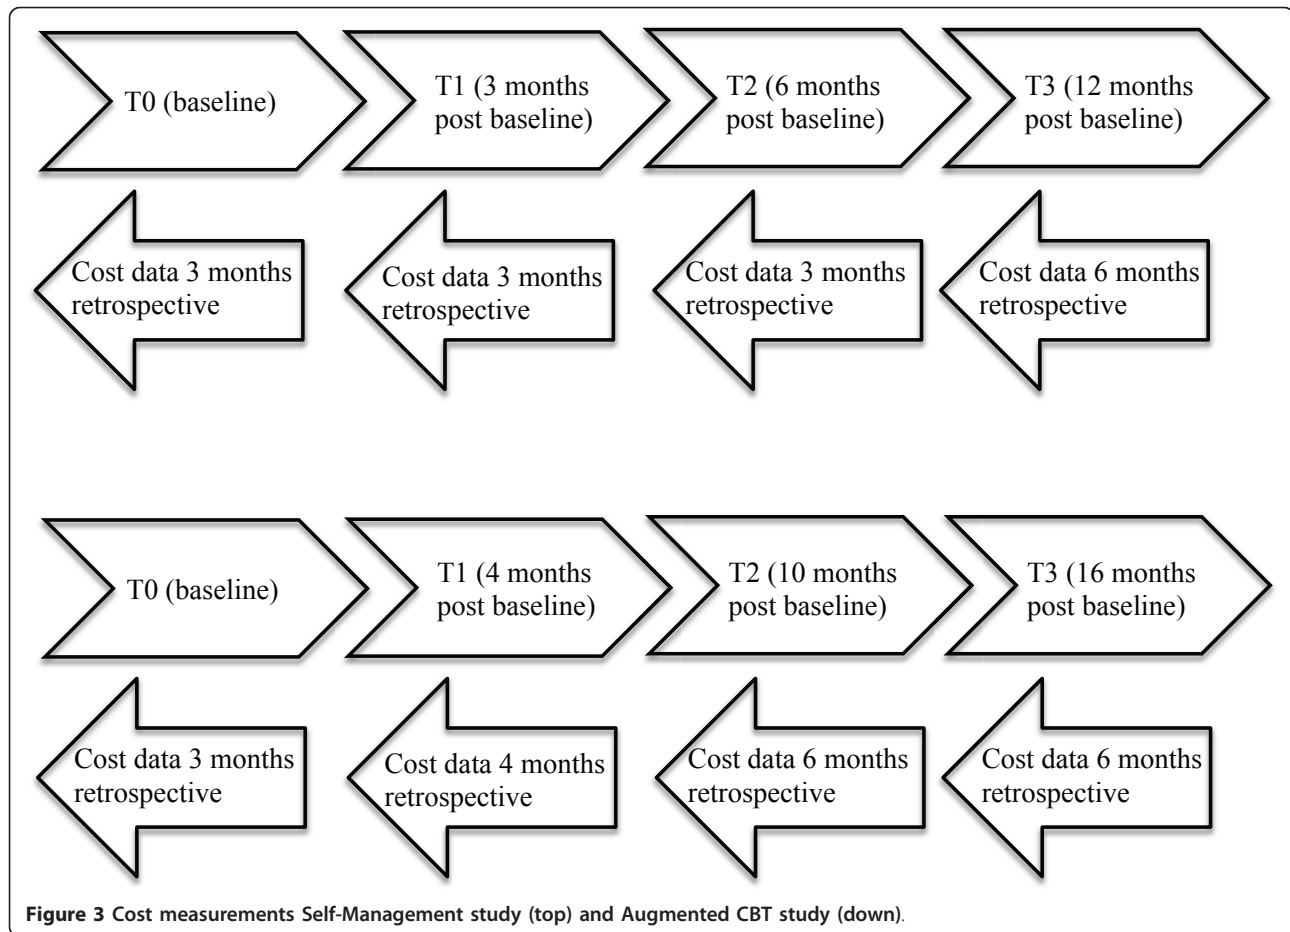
T0 (baseline)

T1 (3 months post baseline)

T2 (6 months post baseline)

T3 (12 months post baseline)

Cost data 3 months retrospective

Cost data 3 months retrospective

Cost data 3 months retrospective

Cost data 6 months retrospective

T0 (baseline)

T1 (4 months post baseline)

T2 (10 months post baseline)

T3 (16 months post baseline)

Cost data 3 months retrospective

Cost data 4 months retrospective

Cost data 6 months retrospective

Cost data 6 months retrospective

Figure 3 Cost measurements Self-Management study (top) and Augmented CBT study (down).